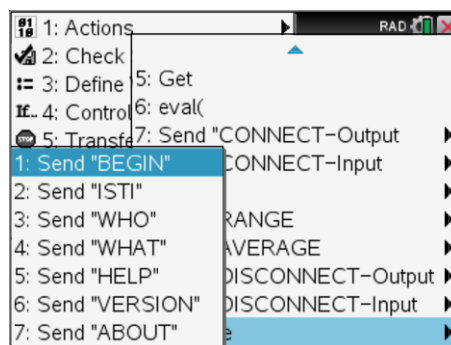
1: Actions
RAD
2: Check
3: Define
4: Control
5: Transfe
5: Get
6: eval(
7: Send "CONNECT-Output
CONNECT-Input
1: Send "BEGIN"
2: Send "ISTI"
3: Send "WHO"
4: Send "WHAT"
5: Send "HELP"
6: Send "VERSION"
7: Send "ABOUT"
RANGE
AVERAGE
DISCONNECT-Output
DISCONNECT-Input
e